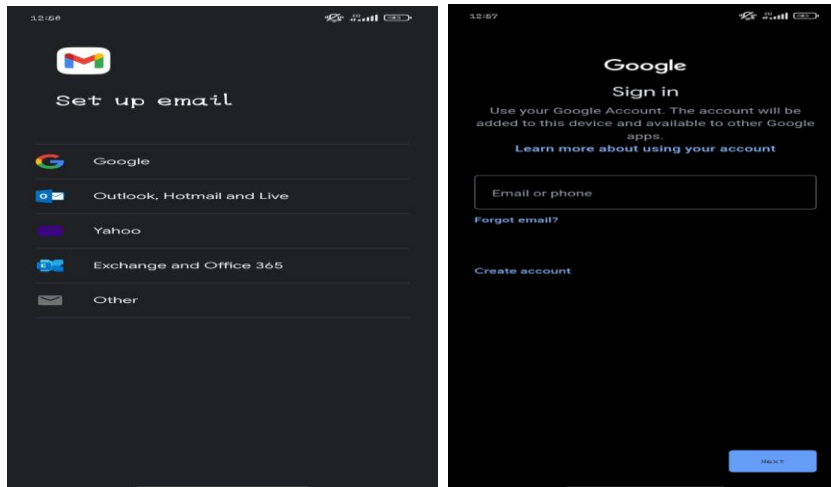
12:56

Set up email

Google

Outlook, Hotmail and Live

Yahoo

Exchange and Office 365

Other

12:57

Google

Sign in

Use your Google Account. The account will be added to this device and available to other Google apps.

Learn more about using your account

Email or phone

Forgot email?

Create account

Next